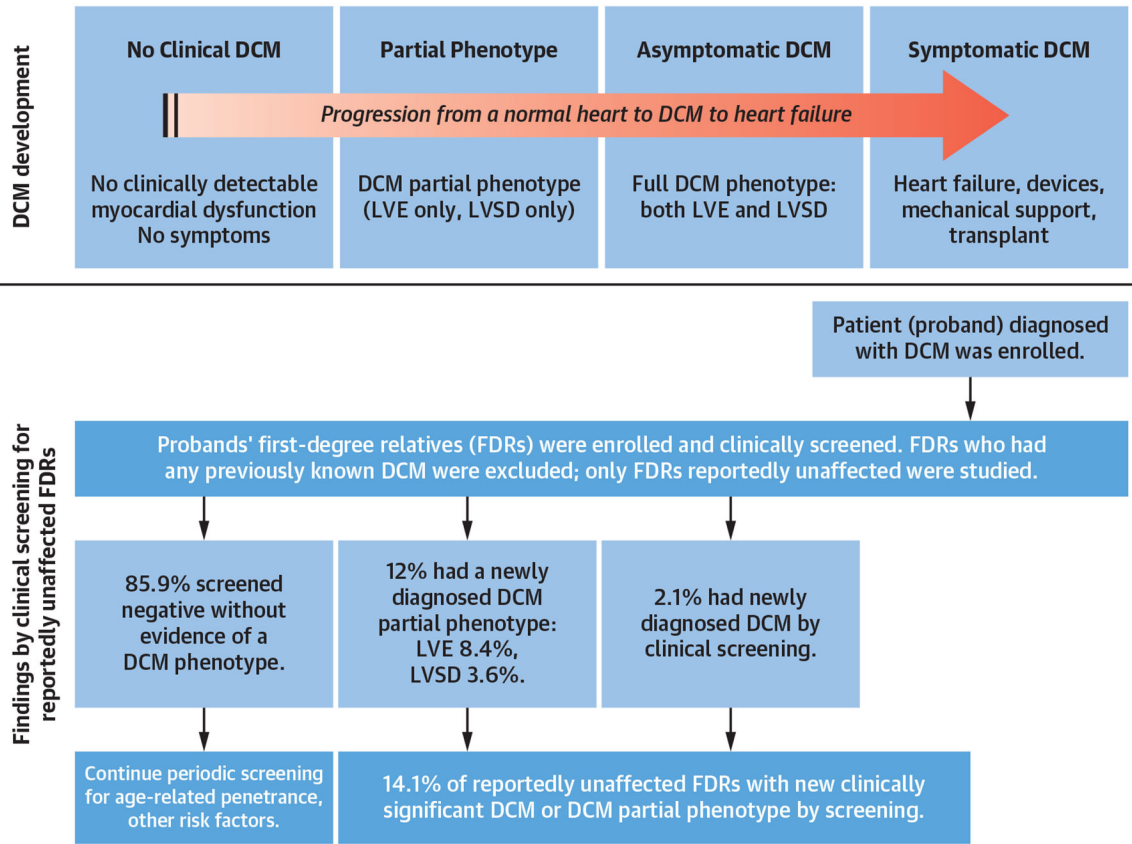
DCM development

No Clinical DCM

Partial Phenotype

Asymptomatic DCM

Symptomatic DCM

Progression from a normal heart to DCM to heart failure

No clinically detectable myocardial dysfunction No symptoms

DCM partial phenotype (LVE only, LVSD only)

Full DCM phenotype: both LVE and LVSD

Heart failure, devices, mechanical support, transplant

Findings by clinical screening for reportedly unaffected FDRs

Patient (proband) diagnosed with DCM was enrolled.

Probands' first-degree relatives (FDRs) were enrolled and clinically screened. FDRs who had any previously known DCM were excluded; only FDRs reportedly unaffected were studied.

85.9% screened negative without evidence of a DCM phenotype.

12% had a newly diagnosed DCM partial phenotype: LVE 8.4%, LVSD 3.6%.

2.1% had newly diagnosed DCM by clinical screening.

Continue periodic screening for age-related penetrance, other risk factors.

14.1% of reportedly unaffected FDRs with new clinically significant DCM or DCM partial phenotype by screening.